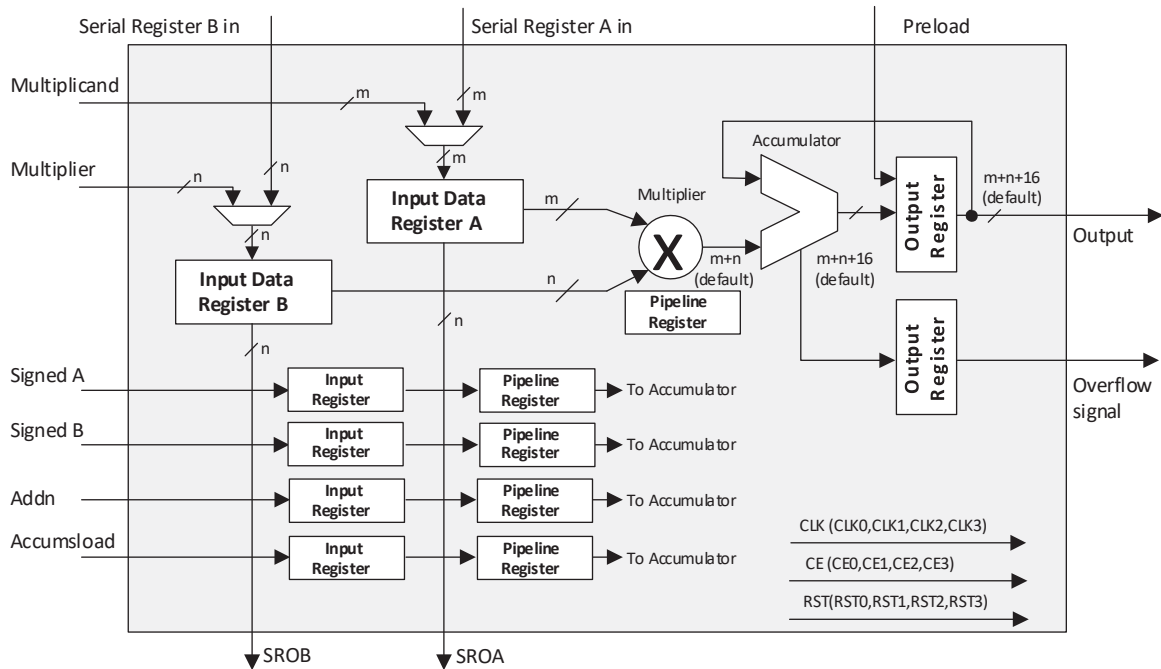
Serial Register B in

Serial Register A in

Preload

Multiplicand

m

m

m

Accumulator

Multiplier

n

n

Input Data Register A

m

Multiplier

m+n+16 (default)

n

X

m+n (default)

Output Register

Output

Input Data Register B

n

m+n+16 (default)

Pipeline Register

n

n

Output Register

Signed A

Input Register

Pipeline Register

To Accumulator

Overflow signal

Signed B

Input Register

Pipeline Register

To Accumulator

Addn

Input Register

Pipeline Register

To Accumulator

CLK (CLK0,CLK1,CLK2,CLK3)

Accumsload

Input Register

Pipeline Register

To Accumulator

CE (CE0,CE1,CE2,CE3)

RST(RST0,RST1,RST2,RST3)

SROB

SROA